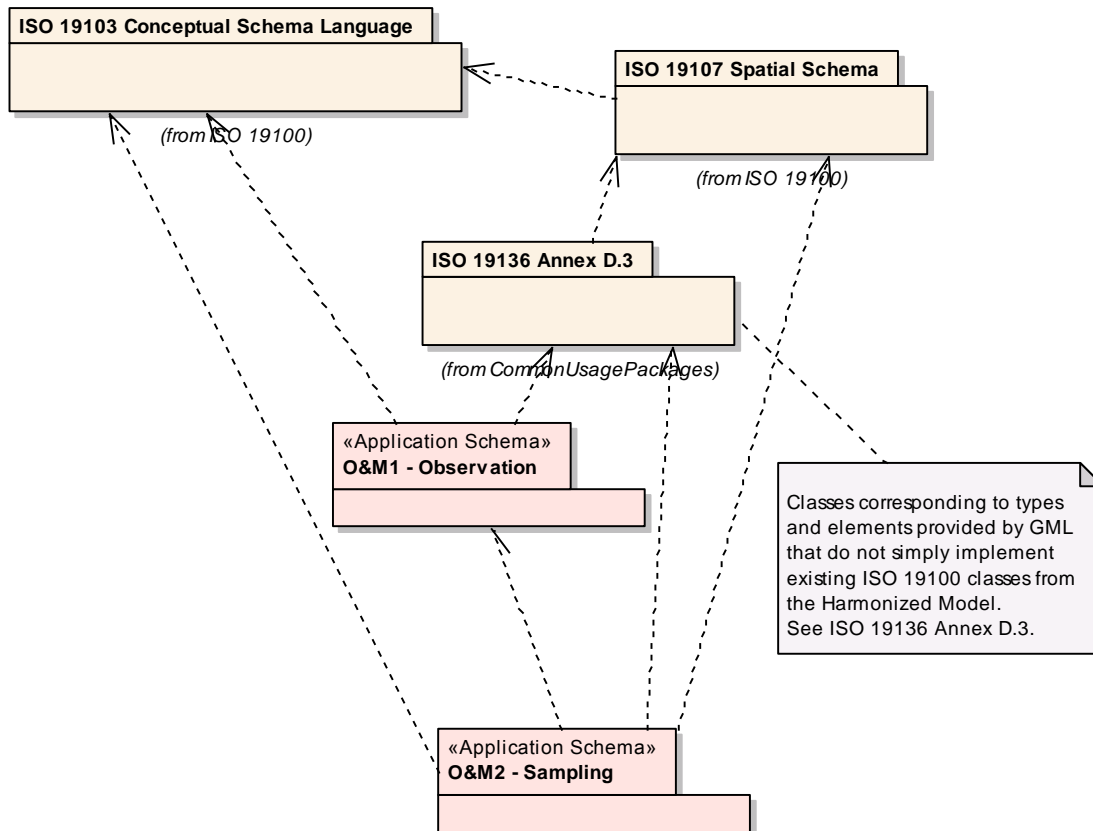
ISO 19103 Conceptual Schema Language

(from ISO 19100)

ISO 19107 Spatial Schema

(from ISO 19100)

ISO 19136 Annex D.3

(from CommonUsagePackages)

«Application Schema»
O&M1 - Observation

Classes corresponding to types and elements provided by GML that do not simply implement existing ISO 19100 classes from the Harmonized Model.
See ISO 19136 Annex D.3.

«Application Schema»
O&M2 - Sampling